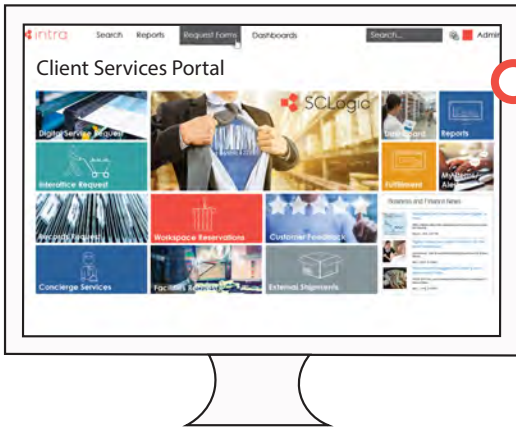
intra Search Reports Request Forms Dashboards Search... Admin

Client Services Portal

Digital Service Request
SCLogic
Dashboard
Reports
Interoffice Request
Fulfillment
My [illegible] Ale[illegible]
Records Requests
Workspace Reservations
Customer Feedback
Business and Finance News
Concierge Services
Facilities Requests
External Shipments